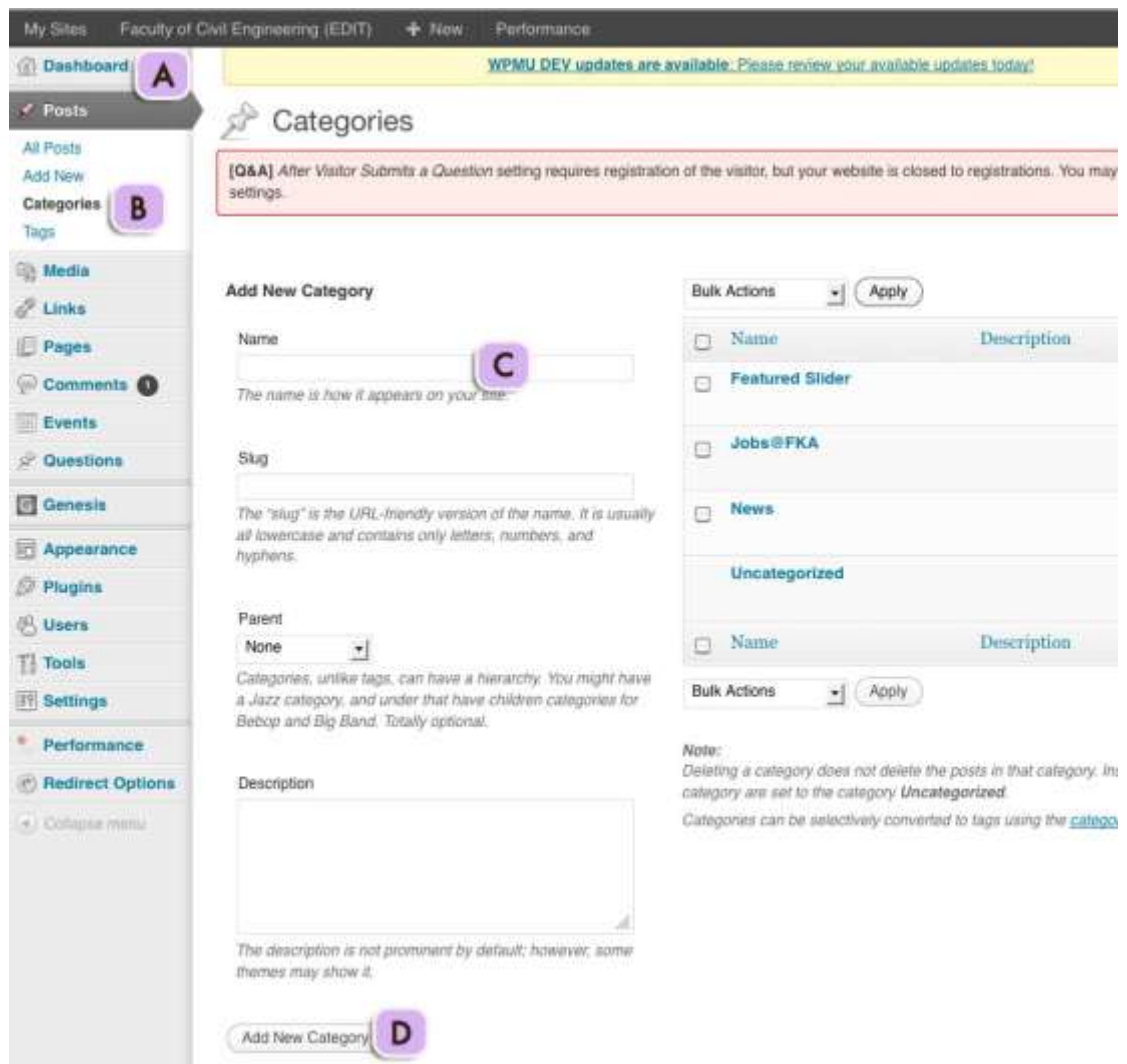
My Sites Faculty of Civil Engineering (EDIT) + New Performance

Dashboard A

Posts

All Posts
Add New
Categories B
Tags

Media
Links
Pages
Comments 1
Events
Questions
Genesis
Appearance
Plugins
Users
Tools
Settings
Performance
Redirect Options
Collapse menu

WPMU DEV updates are available: Please review your available updates today!

Categories

[Q&A] After Visitor Submits a Question setting requires registration of the visitor, but your website is closed to registrations. You may settings.

Add New Category

Name

C

The name is how it appears on your site.

Slug

The "slug" is the URL-friendly version of the name. It is usually all lowercase and contains only letters, numbers, and hyphens.

Parent

None

Categories, unlike tags, can have a hierarchy. You might have a Jazz category, and under that have children categories for Bebop and Big Band. Totally optional.

Description

The description is not prominent by default; however, some themes may show it.

Add New Category D

Bulk Actions Apply

| | Name | Description |
|---|---|---|
| | Featured Slider | |
| | Jobs@FKA | |
| | News | |
| | Uncategorized | |
| | Name | Description |

Bulk Actions Apply

Note:
Deleting a category does not delete the posts in that category. In category are set to the category Uncategorized.

Categories can be selectively converted to tags using the catego